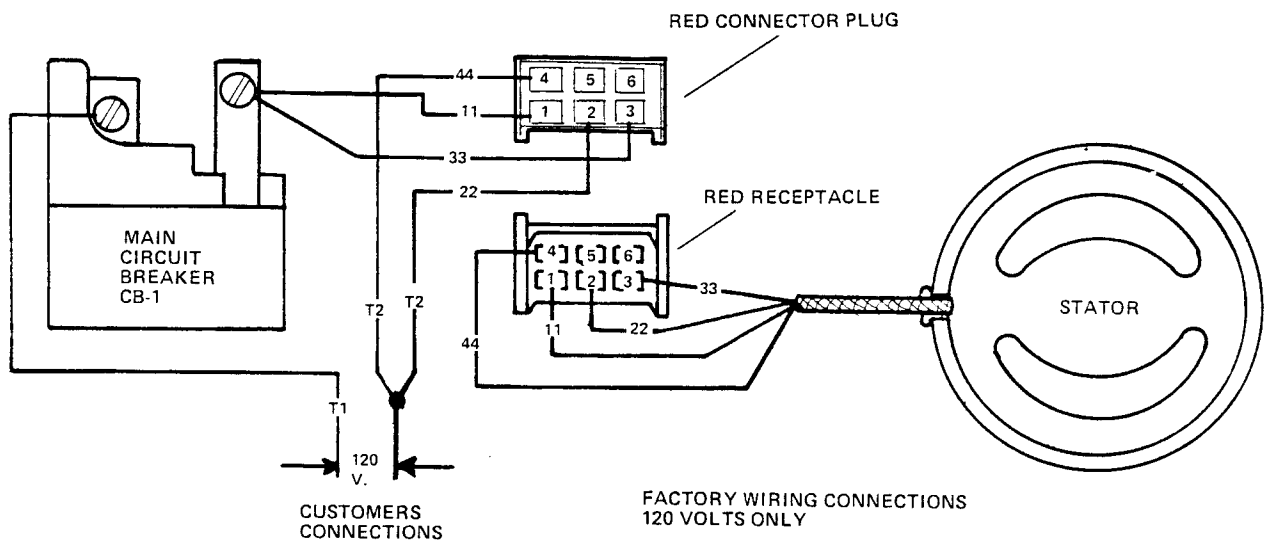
RED CONNECTOR PLUG

44
4 5 6
11
1 2 3
33
22

RED RECEPTACLE

4 5 6
1 2 3
33
11
22
44

MAIN CIRCUIT BREAKER CB-1

T2 T2

T1

120 V.

CUSTOMERS CONNECTIONS

STATOR

FACTORY WIRING CONNECTIONS
120 VOLTS ONLY